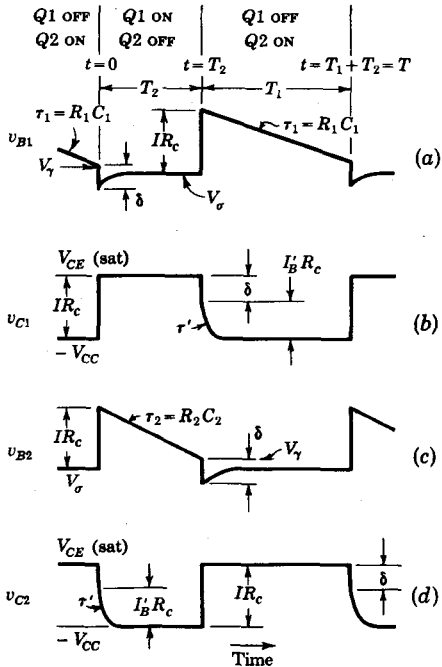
Q1 OFF Q2 ON | Q1 ON Q2 OFF | Q1 OFF Q2 ON

$t=0$ $t=T_2$ $t=T_1+T_2=T$

$T_2$ $T_1$

$\tau_1=R_1C_1$ $IR_c$ $\tau_1=R_1C_1$

$v_{B1}$ $V_\gamma$ $\delta$ $V_\sigma$ $(a)$

$V_{CE}$ (sat) $I_B'R_c$ $\delta$ $IR_c$ $\tau'$

$v_{C1}$ $-V_{CC}$ $(b)$

$IR_c$ $\tau_2=R_2C_2$ $\delta$ $V_\gamma$

$v_{B2}$ $V_\sigma$ $(c)$

$V_{CE}$ (sat) $\delta$ $\tau'$ $I_B'R_c$ $IR_c$

$v_{C2}$ $-V_{CC}$ $(d)$

Time